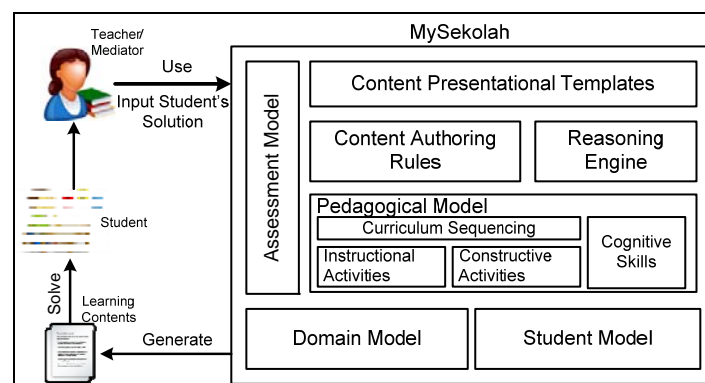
Teacher/ Mediator

Use

Input Student's Solution

Student

Solve

Learning Contents

Generate

MySekolah

Assessment Model

Content Presentational Templates

Content Authoring Rules

Reasoning Engine

Pedagogical Model

Curriculum Sequencing

Instructional Activities

Constructive Activities

Cognitive Skills

Domain Model

Student Model